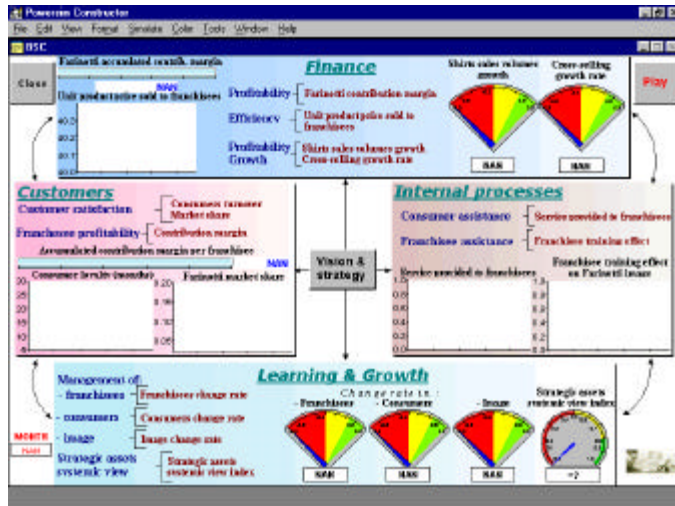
Powersim Constructor

File Edit View Format Simulate Color Tools Window Help

BSC

Close

Play

Farinetti accumulated contrib. margin

NAN

Unit productsize sold to franchisees

40.2
40.1
40.0
39.9
39.8

Finance

Profitability — Farinetti contribution margin

Efficiency — Unit productsize sold to franchisees

Profitability Growth — Shirts sales volume growth, Cross-selling growth rate

Shirts sales volume growth

Cross-selling growth rate

NAN

NAN

Customers

Customer satisfaction — Consumers turnover, Market share

Franchisee profitability — Contribution margin

Accumulated contribution margin per franchisee

NAN

Consumer loyalty (months)

Farinetti market share

Vision & strategy

Internal processes

Consumer assistance — Service provided to franchisees

Franchisee assistance — Franchisee training effect

Service provided to franchisees

Franchisee training effect on Farinetti image

Learning & Growth

Management of:
- franchisees — Franchisee change rate
- consumers — Consumers change rate
- image — Image change rate
Strategic assets systemic view — Strategic assets systemic view index

Change rate in:
- Franchisees
- Consumers
- Image

Strategic assets systemic view index

NAN

NAN

NAN

=2

MONTH
NAN